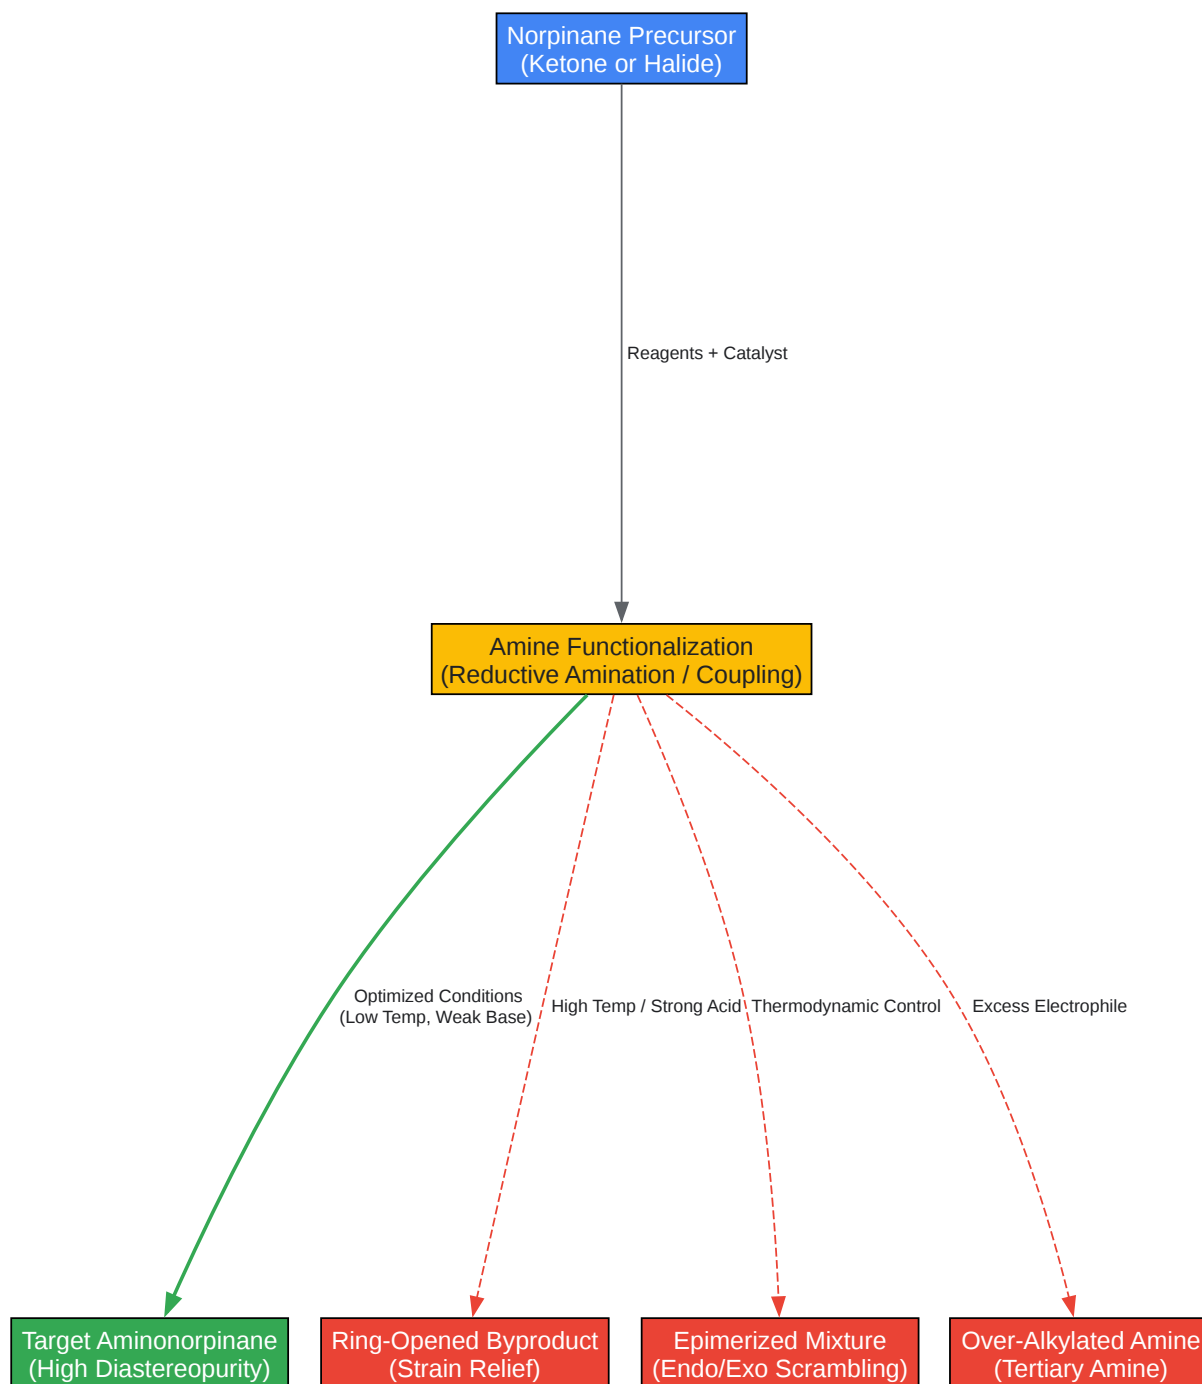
Norpinane Precursor
(Ketone or Halide)

Reagents + Catalyst

Amine Functionalization
(Reductive Amination / Coupling)

Optimized Conditions
(Low Temp, Weak Base)

High Temp / Strong Acid

Thermodynamic Control

Excess Electrophile

Target Aminonorpinane
(High Diastereopurity)

Ring-Opened Byproduct
(Strain Relief)

Epimerized Mixture
(Endo/Exo Scrambling)

Over-Alkylated Amine
(Tertiary Amine)